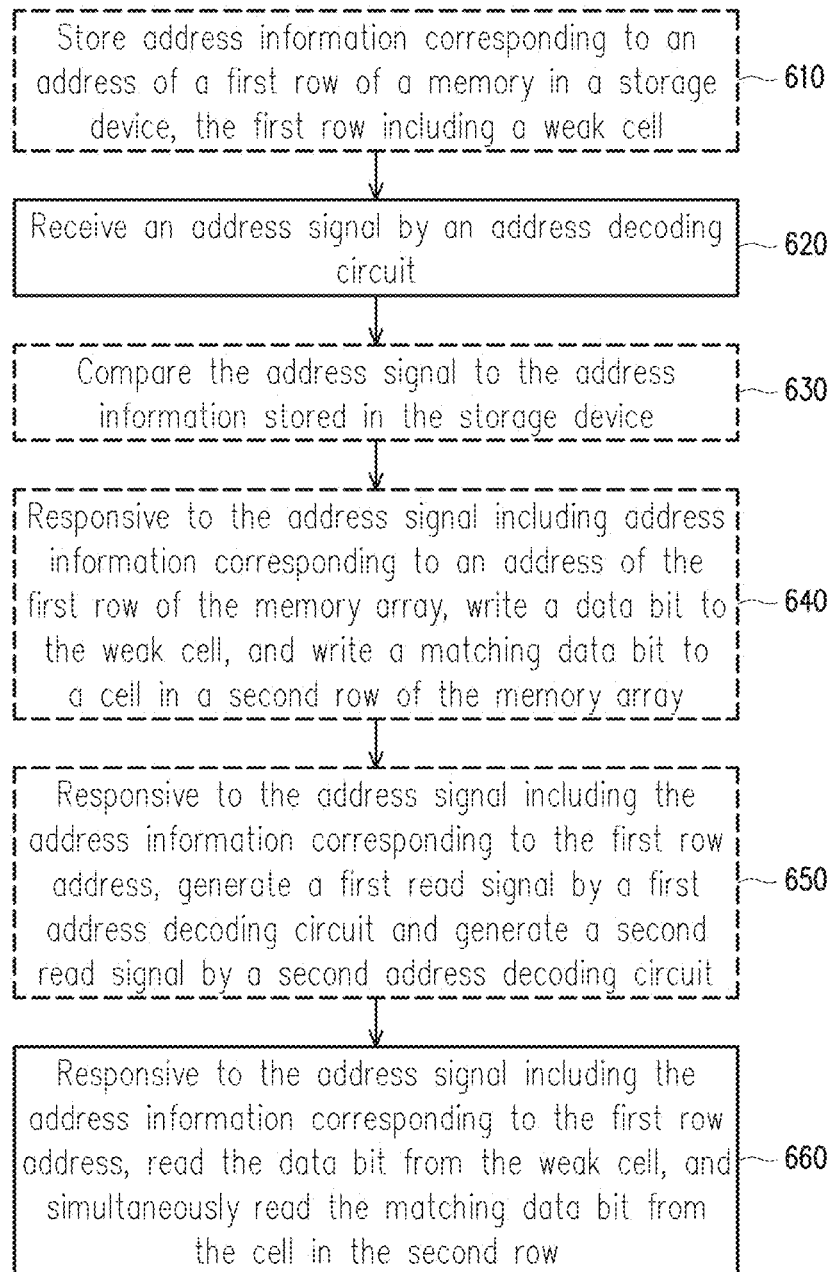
Store address information corresponding to an address of a first row of a memory in a storage device, the first row including a weak cell

610

Receive an address signal by an address decoding circuit

620

Compare the address signal to the address information stored in the storage device

630

Responsive to the address signal including address information corresponding to an address of the first row of the memory array, write a data bit to the weak cell, and write a matching data bit to a cell in a second row of the memory array

640

Responsive to the address signal including the address information corresponding to the first row address, generate a first read signal by a first address decoding circuit and generate a second read signal by a second address decoding circuit

650

Responsive to the address signal including the address information corresponding to the first row address, read the data bit from the weak cell, and simultaneously read the matching data bit from the cell in the second row

660